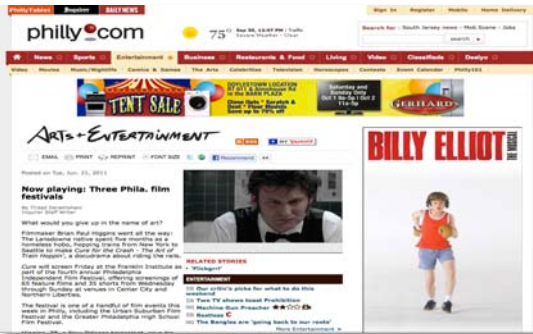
Philly Tablet | Inquirer | DAILY NEWS

philly.com

75° Sep 22, 12:07 PM | Traffic
Severe Weather | Clear

Sign In | Register | Mobile | Home Delivery

Search for: South Jersey news • Mob Scene • Jobs

search

News | Sports | Entertainment | Business | Restaurants & Food | Living | Video | Classifieds | Dealyo

Video | Movies | Music/Nightlife | Comics & Games | The Arts | Celebrities | Television | Horoscopes | Contests | Event Calendar | Philly101

TENT SALE

DOYLESTOWN LOCATION
RT 611 & RT 313
In the BARN PLAZA

Close Outs • Scratch & Dent • Floor Models
Save up to 75% off

Saturday and Sunday Only
Oct 1 9a-5p | Oct 2 11a-5p

GERHARD'S

ARTS+ENTERTAINMENT

RSS | MY Yahoo!

EMAIL | PRINT | REPRINT | FONT SIZE | Recommend

Posted on Tue, Jun. 21, 2011

Now playing: Three Phila. film festivals

By Tirdad Derakhshani
Inquirer Staff Writer

What would you give up in the name of art?

Filmmaker Brian Paul Higgins went all the way: The Lansdowne native spent five months as a homeless hobo, hopping trains from New York to Seattle to make Cure for the Crash - The Art of Train Hoppin', a docudrama about riding the rails.

Cure will screen Friday at the Franklin Institute as part of the fourth annual Philadelphia Independent Film Festival, offering screenings of 65 feature films and 35 shorts from Wednesday through Sunday at venues in Center City and Northern Liberties.

The festival is one of a handful of film events this week in Philly, including the Urban Suburban Film Festival and the Greater Philadelphia High School Film Festival.

RELATED STORIES
• "Pickpri"

ENTERTAINMENT
Our critic's picks for what to do this weekend
Two TV shows toast Prohibition
Machine Gun Preacher
Realtees
The Bangles are 'going back to our roots'
More Entertainment »

BILLY ELLIOT THE MUSICAL